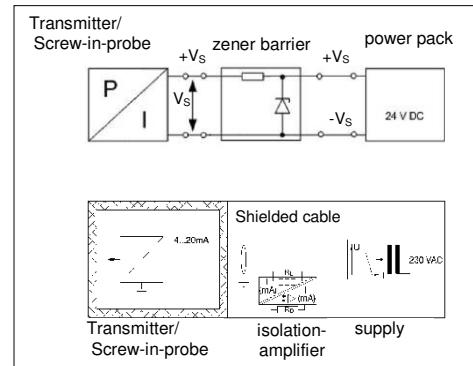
Transmitter/
Screw-in-probe

zener barrier

power pack

$+V_S$

$+V_S$

P

I

$V_S$

$-V_S$

24 V DC

Shielded cable

4...20mA

$R_L$

mA

I (mA)

$R_D$

U

I

230 VAC

Transmitter/
Screw-in-probe

isolation-
amplifier

supply